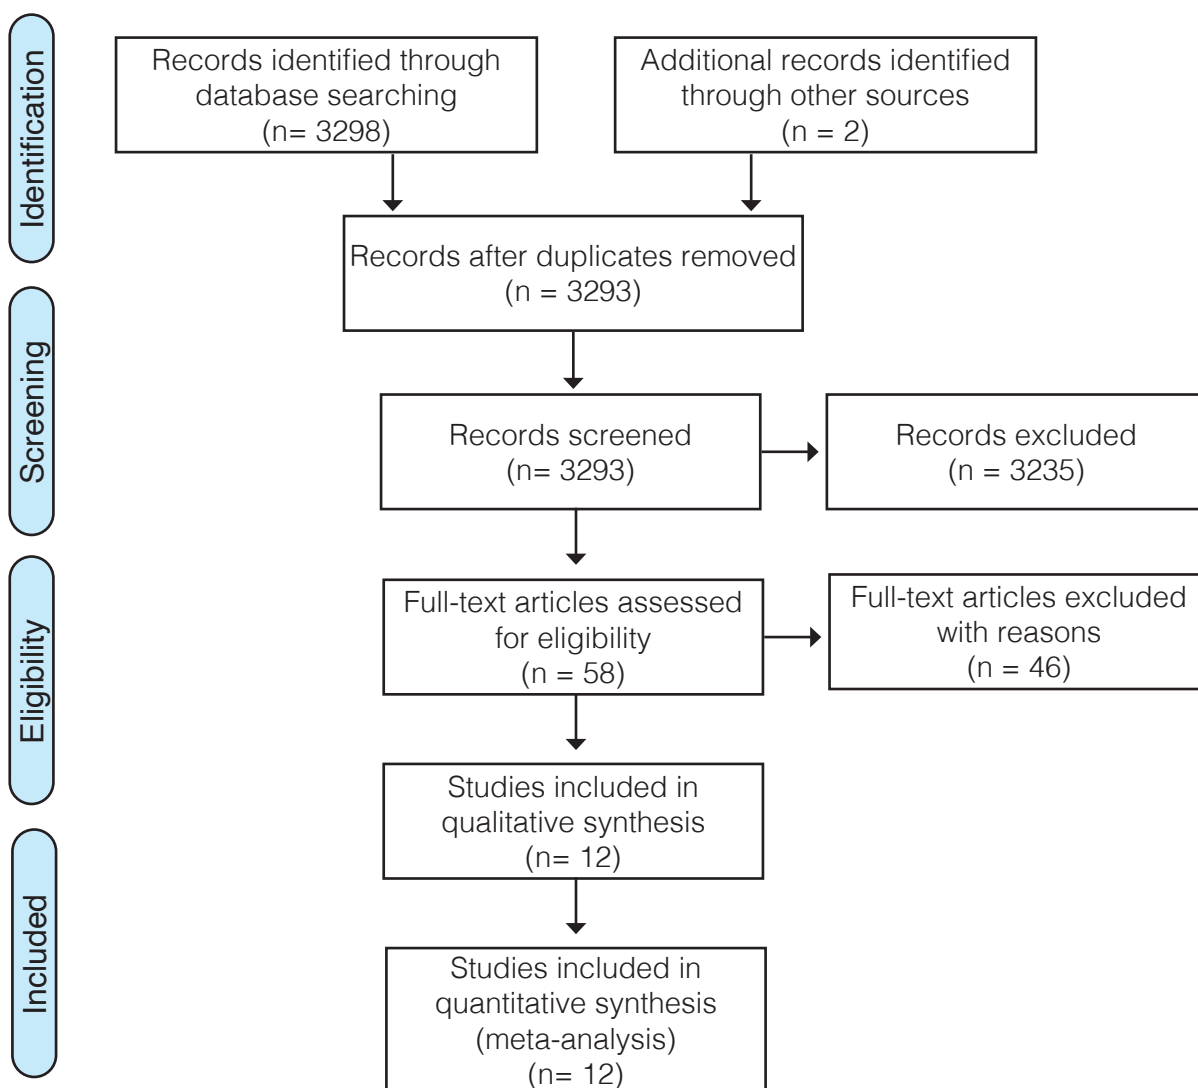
Identification

Records identified through database searching
(n= 3298)

Additional records identified through other sources
(n = 2)

Records after duplicates removed
(n = 3293)

Screening

Records screened
(n= 3293)

Records excluded
(n = 3235)

Eligibility

Full-text articles assessed for eligibility
(n = 58)

Full-text articles excluded with reasons
(n = 46)

Studies included in qualitative synthesis
(n= 12)

Included

Studies included in quantitative synthesis
(meta-analysis)
(n= 12)